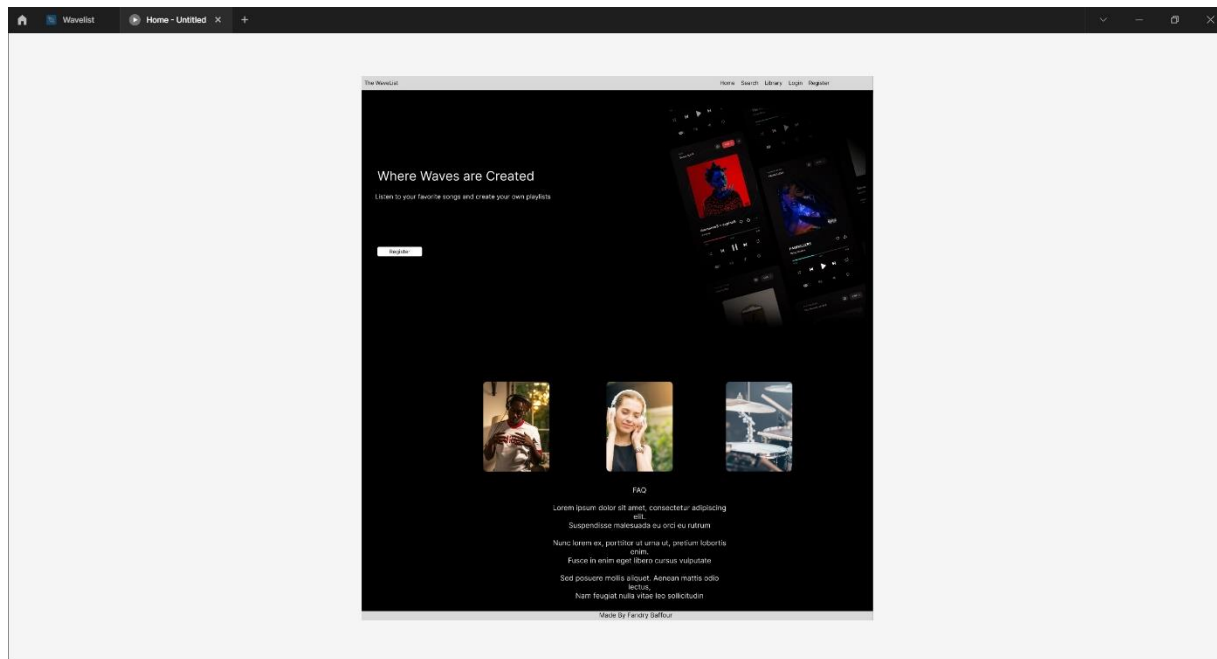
Wavelist
Home - Untitled ×
+

The WaveList
Home Search Library Login Register

Where Waves are Created
Listen to your favorite songs and create your own playlists

Register

FAQ

Lorem ipsum dolor sit amet, consectetur adipiscing elit.
Suspendisse malesuada eu orci eu rutrum

Nunc lorem ex, porttitor ut urna ut, pretium lobortis enim.
Fusce in enim eget libero cursus vulputate

Sed posuere mollis aliquet. Aenean mattis odio lectus,
Nam feugiat nulla vitae leo sollicitudin

Made By Fandry Baffour